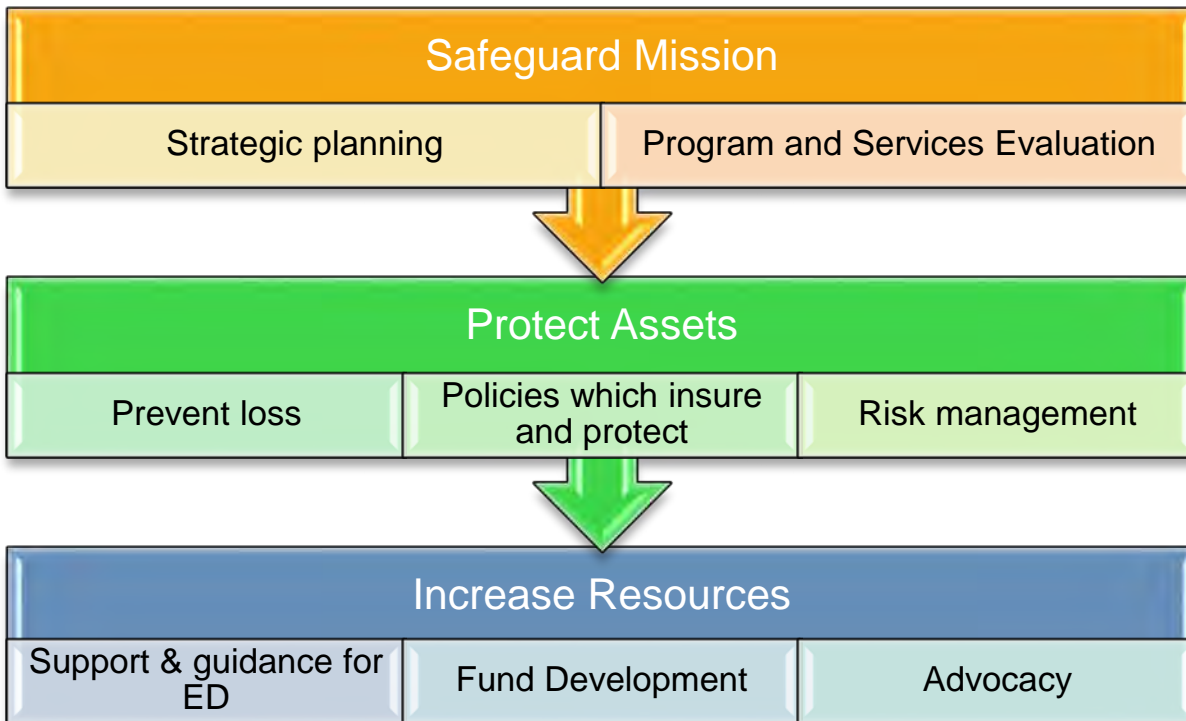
Safeguard Mission

Strategic planning

Program and Services Evaluation

Protect Assets

Prevent loss

Policies which insure and protect

Risk management

Increase Resources

Support & guidance for ED

Fund Development

Advocacy